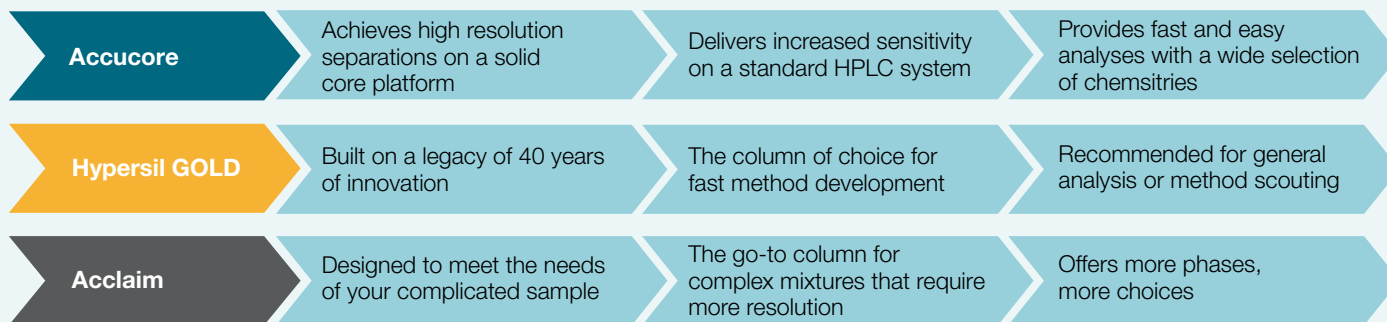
Accucore

Achieves high resolution separations on a solid core platform

Delivers increased sensitivity on a standard HPLC system

Provides fast and easy analyses with a wide selection of chemsitries

Hypersil GOLD

Built on a legacy of 40 years of innovation

The column of choice for fast method development

Recommended for general analysis or method scouting

Acclaim

Designed to meet the needs of your complicated sample

The go-to column for complex mixtures that require more resolution

Offers more phases, more choices